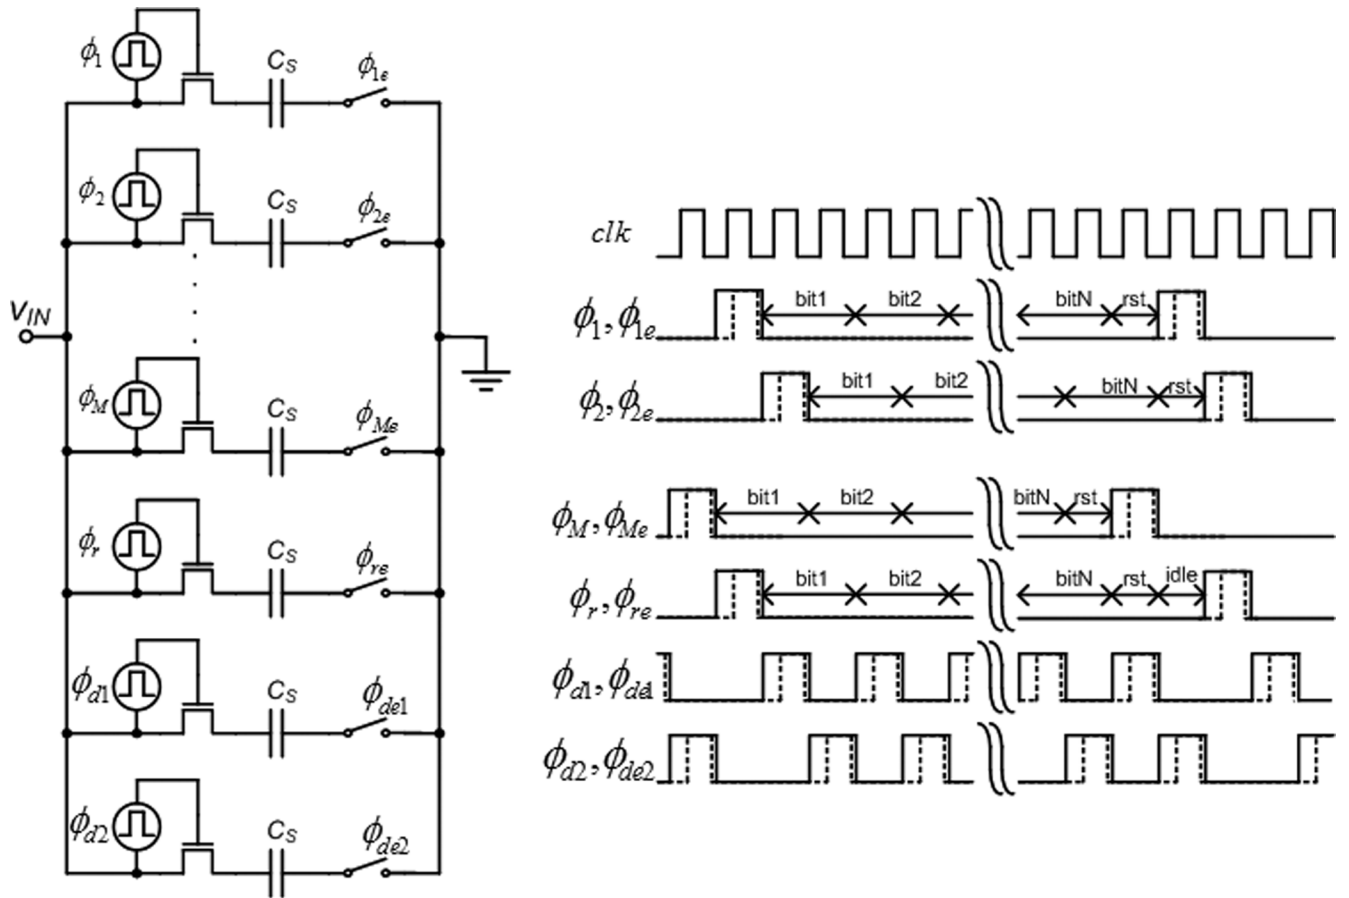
$\phi_1$
$C_S$
$\phi_{1e}$
$\phi_2$
$C_S$
$\phi_{2e}$
$V_{IN}$
$\phi_M$
$C_S$
$\phi_{Me}$
$\phi_r$
$C_S$
$\phi_{re}$
$\phi_{d1}$
$C_S$
$\phi_{de1}$
$\phi_{d2}$
$C_S$
$\phi_{de2}$

$clk$
$\phi_1, \phi_{1e}$ bit1 bit2 bitN rst
$\phi_2, \phi_{2e}$ bit1 bit2 bitN rst
$\phi_M, \phi_{Me}$ bit1 bit2 bitN rst
$\phi_r, \phi_{re}$ bit1 bit2 bitN rst idle
$\phi_{d1}, \phi_{de1}$
$\phi_{d2}, \phi_{de2}$